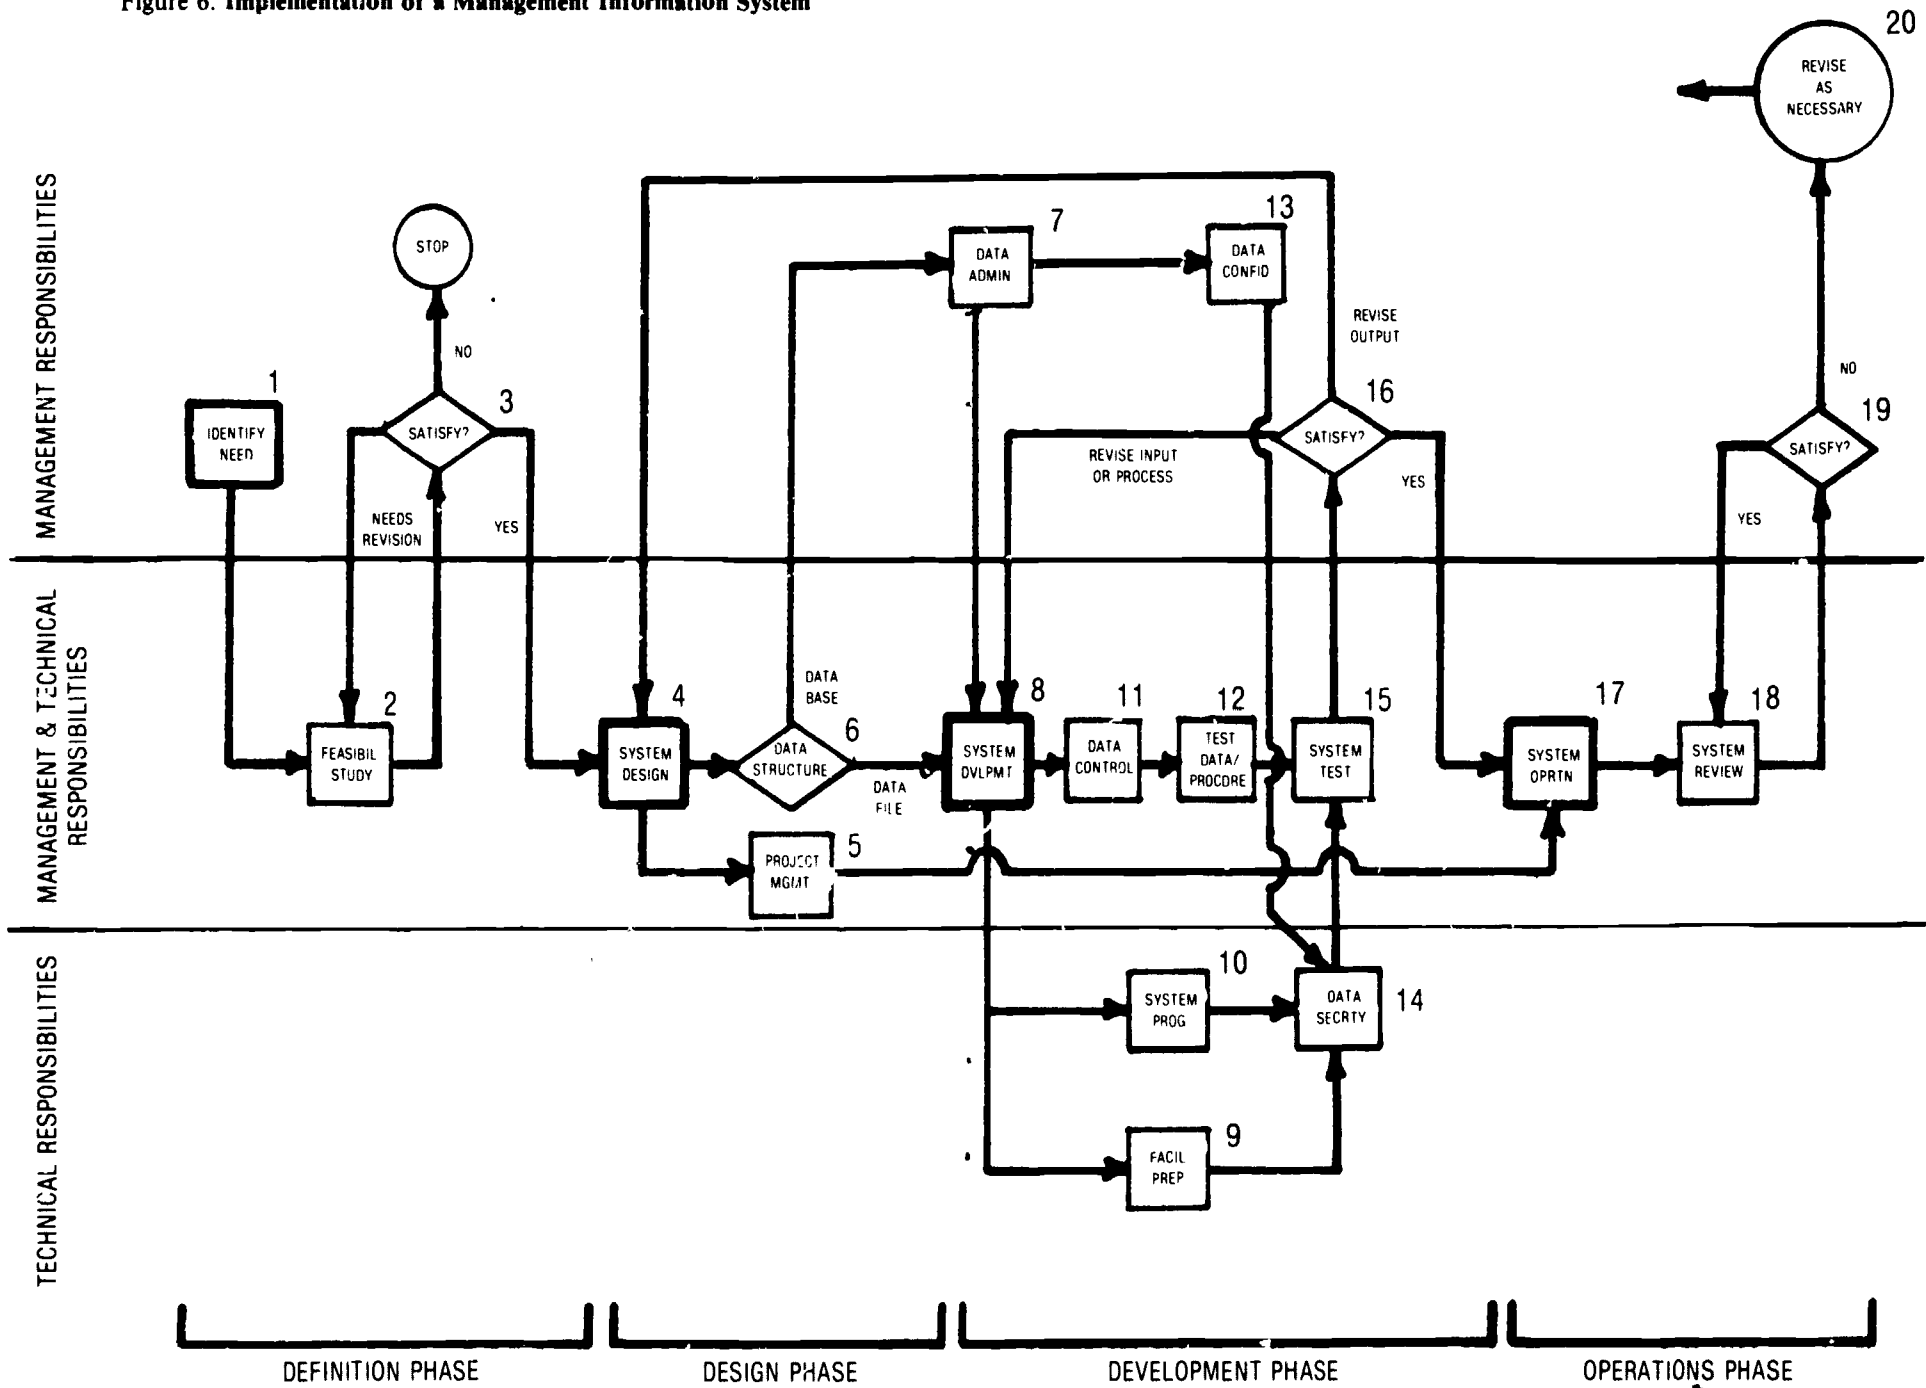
Figure 6. Implementation of a Management Information System

MANAGEMENT RESPONSIBILITIES

MANAGEMENT & TECHNICAL RESPONSIBILITIES

TECHNICAL RESPONSIBILITIES

20
REVISE AS NECESSARY

STOP

1
IDENTIFY NEED

NO

3
SATISFY?

NEEDS REVISION

YES

2
FEASIBIL STUDY

4
SYSTEM DESIGN

DATA BASE

6
DATA STRUCTURE

DATA FILE

5
PROJECT MGMT

7
DATA ADMIN

13
DATA CONFID

REVISE OUTPUT

16
SATISFY?

REVISE INPUT OR PROCESS

YES

8
SYSTEM DVLPMT

11
DATA CONTROL

12
TEST DATA/ PROCDRE

15
SYSTEM TEST

10
SYSTEM PROG

14
DATA SECRTY

9
FACIL PREP

17
SYSTEM OPRTN

NO

19
SATISFY?

YES

18
SYSTEM REVIEW

DEFINITION PHASE

DESIGN PHASE

DEVELOPMENT PHASE

OPERATIONS PHASE